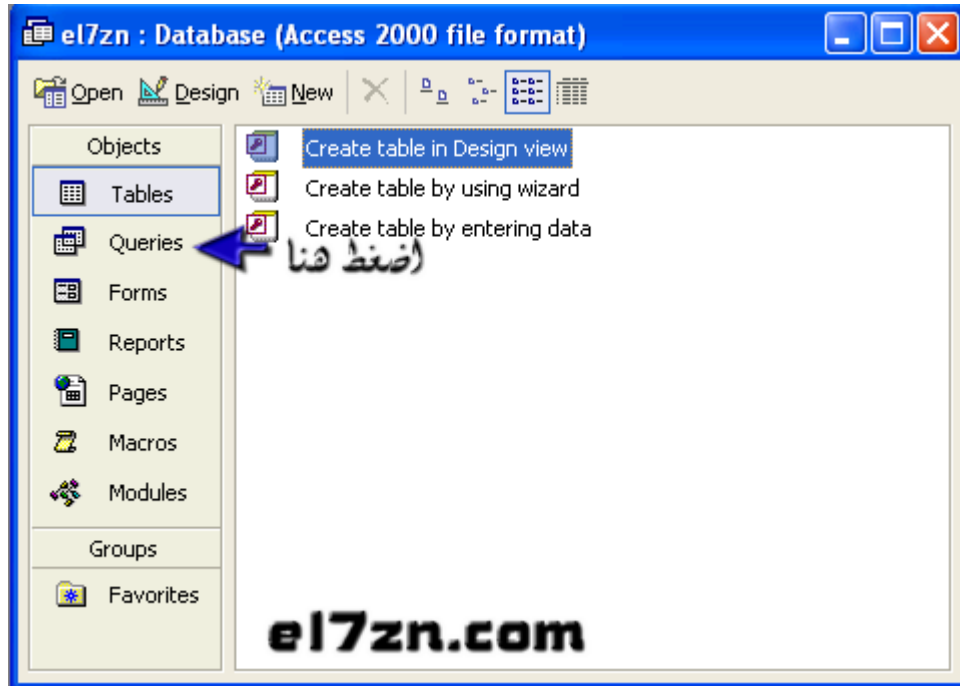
el7zn : Database (Access 2000 file format)

Open Design New

Objects
Tables
Queries
Forms
Reports
Pages
Macros
Modules
Groups
Favorites

Create table in Design view
Create table by using wizard
Create table by entering data

اضغط هنا

el7zn.com